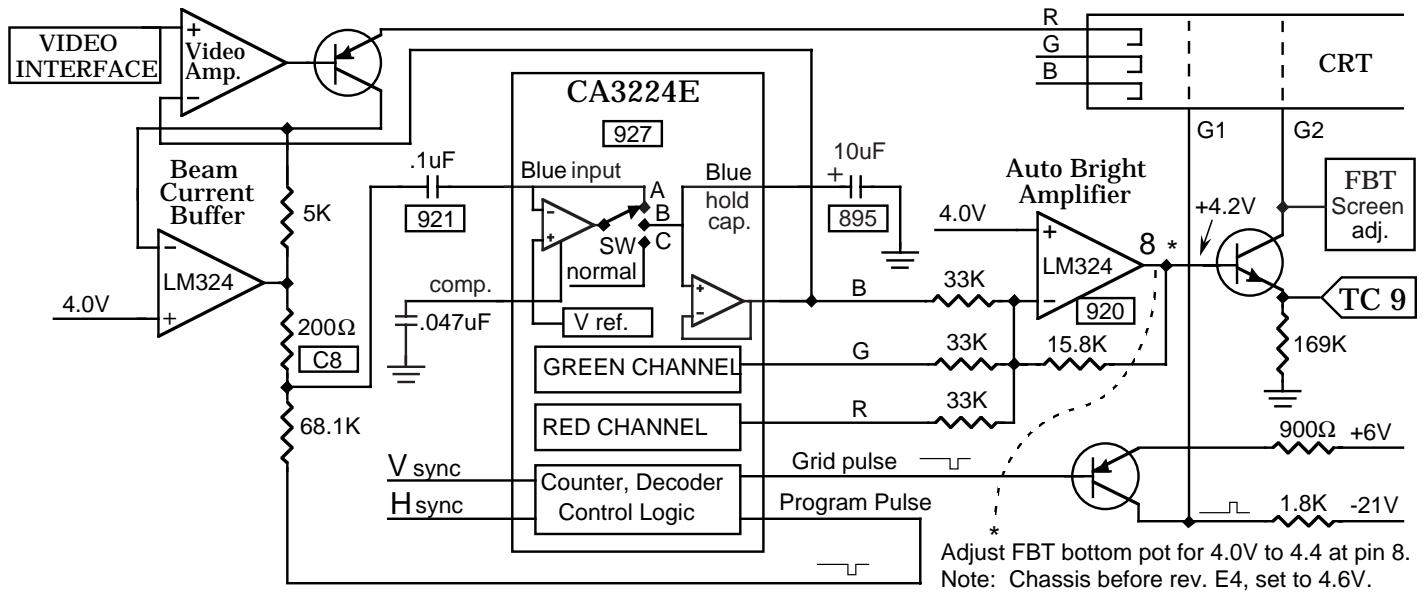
VIDEO INTERFACE

+
Video Amp.
–

R
G
B

CRT

CA3224E

927

Beam Current Buffer

5K

.1uF

921

Blue input

A
B
C
SW normal

Blue hold cap.

10uF
+

895

Auto Bright Amplifier

4.0V

+
LM324
–

8 *

920

G1

G2

+4.2V

FBT Screen adj.

TC 9

169K

–
LM324
+

4.0V

comp.

.047uF

V ref.

B

33K

200Ω

C8

GREEN CHANNEL

G

33K

15.8K

RED CHANNEL

R

33K

68.1K

900Ω +6V

V sync

H sync

Counter, Decoder Control Logic

Grid pulse

Program Pulse

1.8K -21V

*
Adjust FBT bottom pot for 4.0V to 4.4 at pin 8.
Note: Chassis before rev. E4, set to 4.6V.